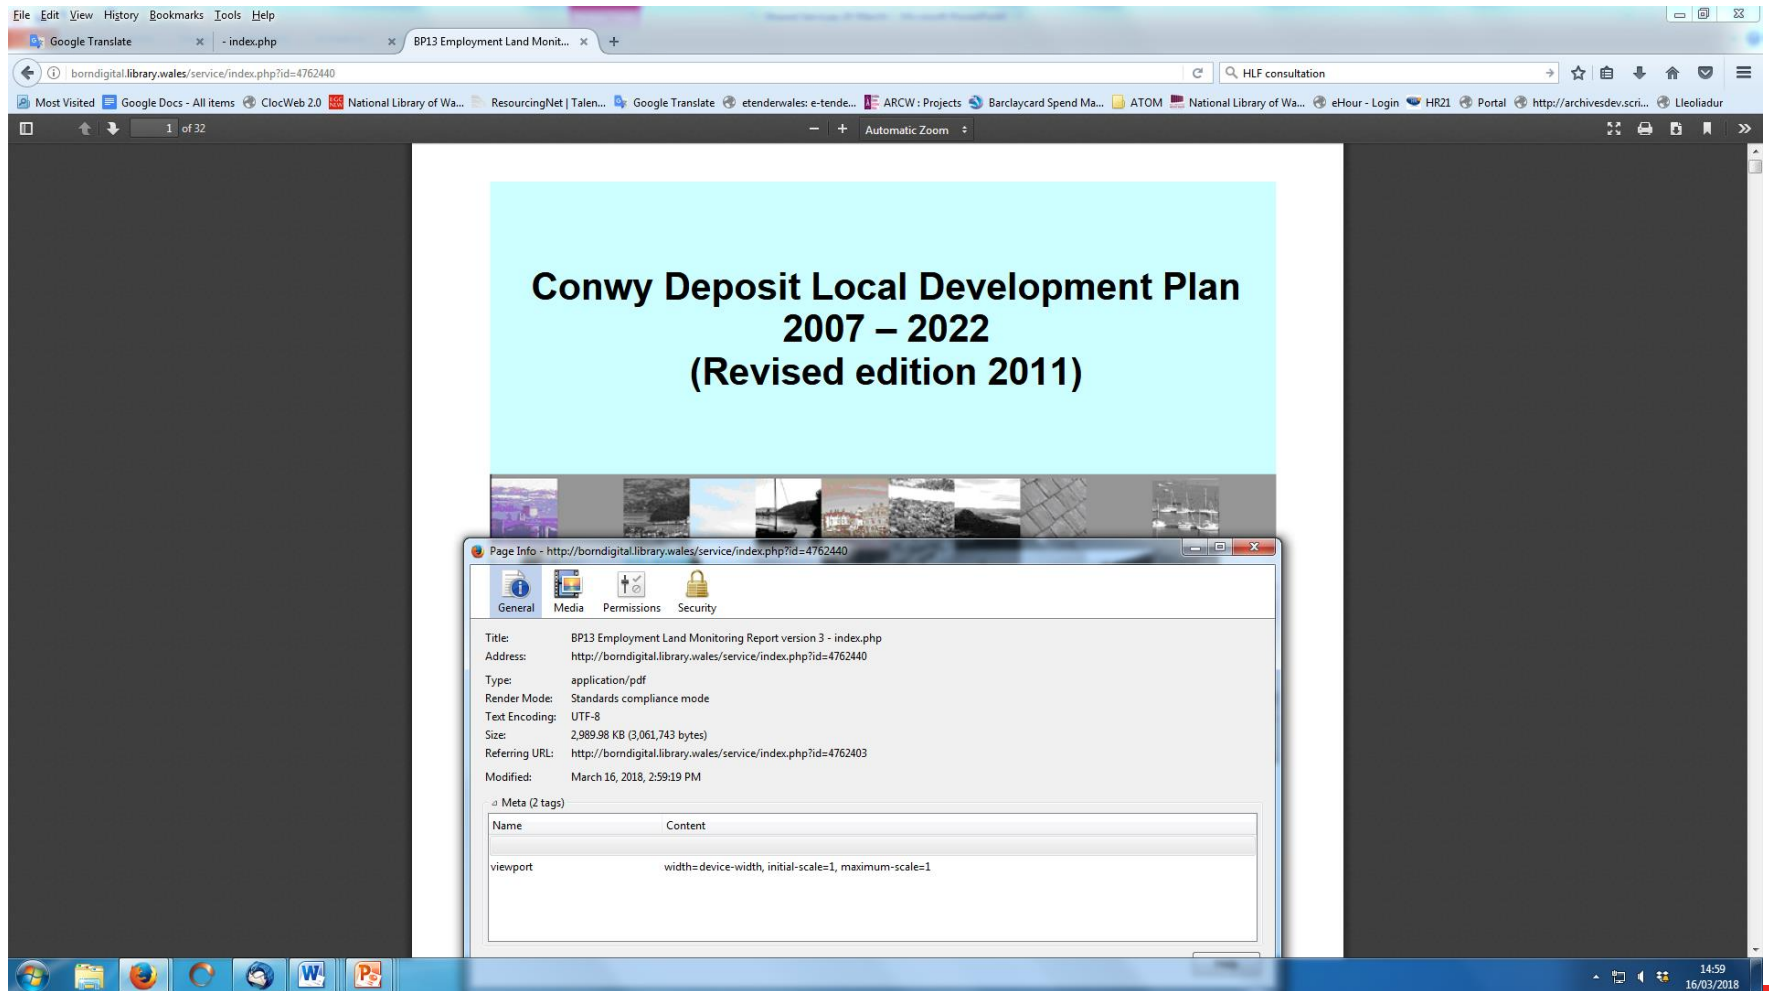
File Edit View History Bookmarks Tools Help

Google Translate × - index.php × BP13 Employment Land Monit... × +

borndigital.library.wales/service/index.php?id=4762440

HLF consultation

Most Visited Google Docs - All items ClocWeb 2.0 National Library of Wa... ResourcingNet | Talen... Google Translate etenderwales: e-tende... ARCW : Projects Barclaycard Spend Ma... ATOM National Library of Wa... eHour - Login HR21 Portal http://archivesdev.scri... Lleoliadur

1 of 32

Automatic Zoom

Conwy Deposit Local Development Plan
2007 – 2022
(Revised edition 2011)

Page Info - http://borndigital.library.wales/service/index.php?id=4762440

General Media Permissions Security

Title: BP13 Employment Land Monitoring Report version 3 - index.php
Address: http://borndigital.library.wales/service/index.php?id=4762440
Type: application/pdf
Render Mode: Standards compliance mode
Text Encoding: UTF-8
Size: 2,989.98 KB (3,061,743 bytes)
Referring URL: http://borndigital.library.wales/service/index.php?id=4762403
Modified: March 16, 2018, 2:59:19 PM

Meta (2 tags)

| Name | Content |
|---|---|
| viewport | width=device-width, initial-scale=1, maximum-scale=1 |

14:59
16/03/2018